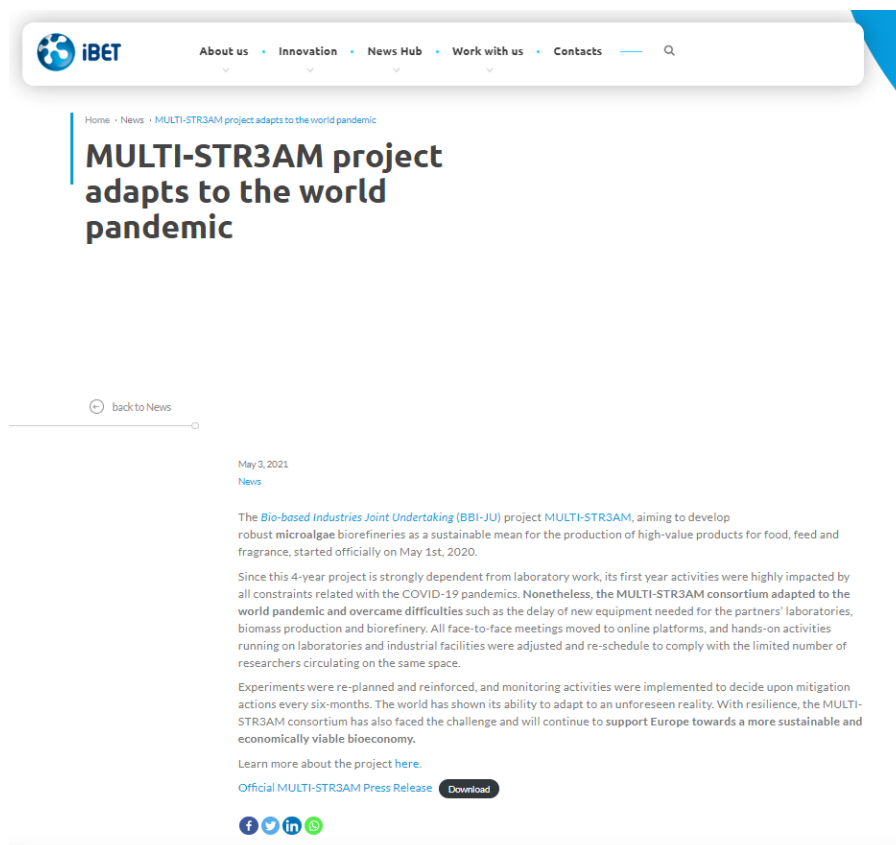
iBET

About us • Innovation • News Hub • Work with us • Contacts

Home › News › MULTI-STR3AM project adapts to the world pandemic

MULTI-STR3AM project adapts to the world pandemic

back to News

May 3, 2021
News

The Bio-based Industries Joint Undertaking (BBI-JU) project MULTI-STR3AM, aiming to develop robust microalgae biorefineries as a sustainable mean for the production of high-value products for food, feed and fragrance, started officially on May 1st, 2020.

Since this 4-year project is strongly dependent from laboratory work, its first year activities were highly impacted by all constraints related with the COVID-19 pandemics. Nonetheless, the MULTI-STR3AM consortium adapted to the world pandemic and overcame difficulties such as the delay of new equipment needed for the partners' laboratories, biomass production and biorefinery. All face-to-face meetings moved to online platforms, and hands-on activities running on laboratories and industrial facilities were adjusted and re-schedule to comply with the limited number of researchers circulating on the same space.

Experiments were re-planned and reinforced, and monitoring activities were implemented to decide upon mitigation actions every six-months. The world has shown its ability to adapt to an unforeseen reality. With resilience, the MULTI-STR3AM consortium has also faced the challenge and will continue to support Europe towards a more sustainable and economically viable bioeconomy.

Learn more about the project here.

Official MULTI-STR3AM Press Release Download